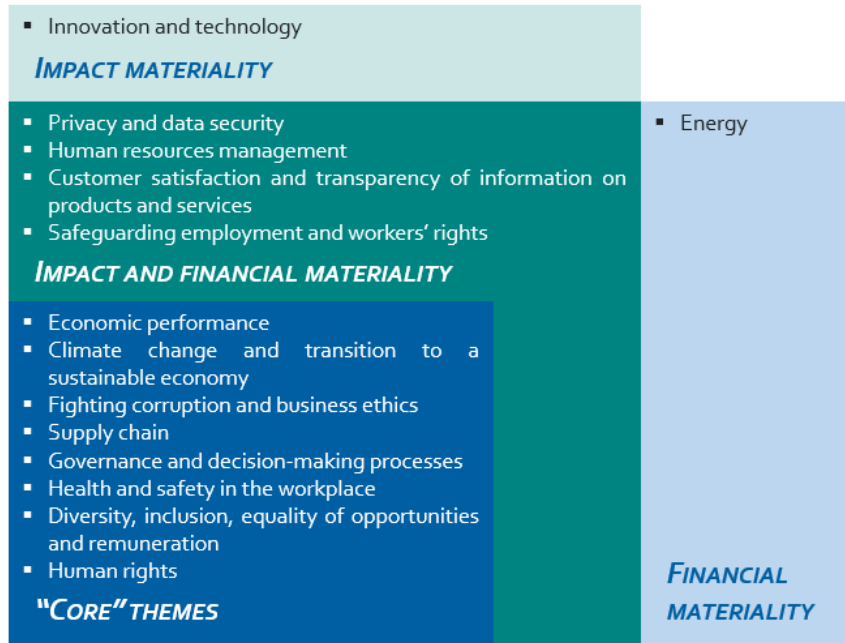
- Innovation and technology

IMPACT MATERIALITY

- Privacy and data security
- Human resources management
- Customer satisfaction and transparency of information on products and services
- Safeguarding employment and workers' rights

IMPACT AND FINANCIAL MATERIALITY

- Economic performance
- Climate change and transition to a sustainable economy
- Fighting corruption and business ethics
- Supply chain
- Governance and decision-making processes
- Health and safety in the workplace
- Diversity, inclusion, equality of opportunities and remuneration
- Human rights

"CORE" THEMES

- Energy

FINANCIAL MATERIALITY